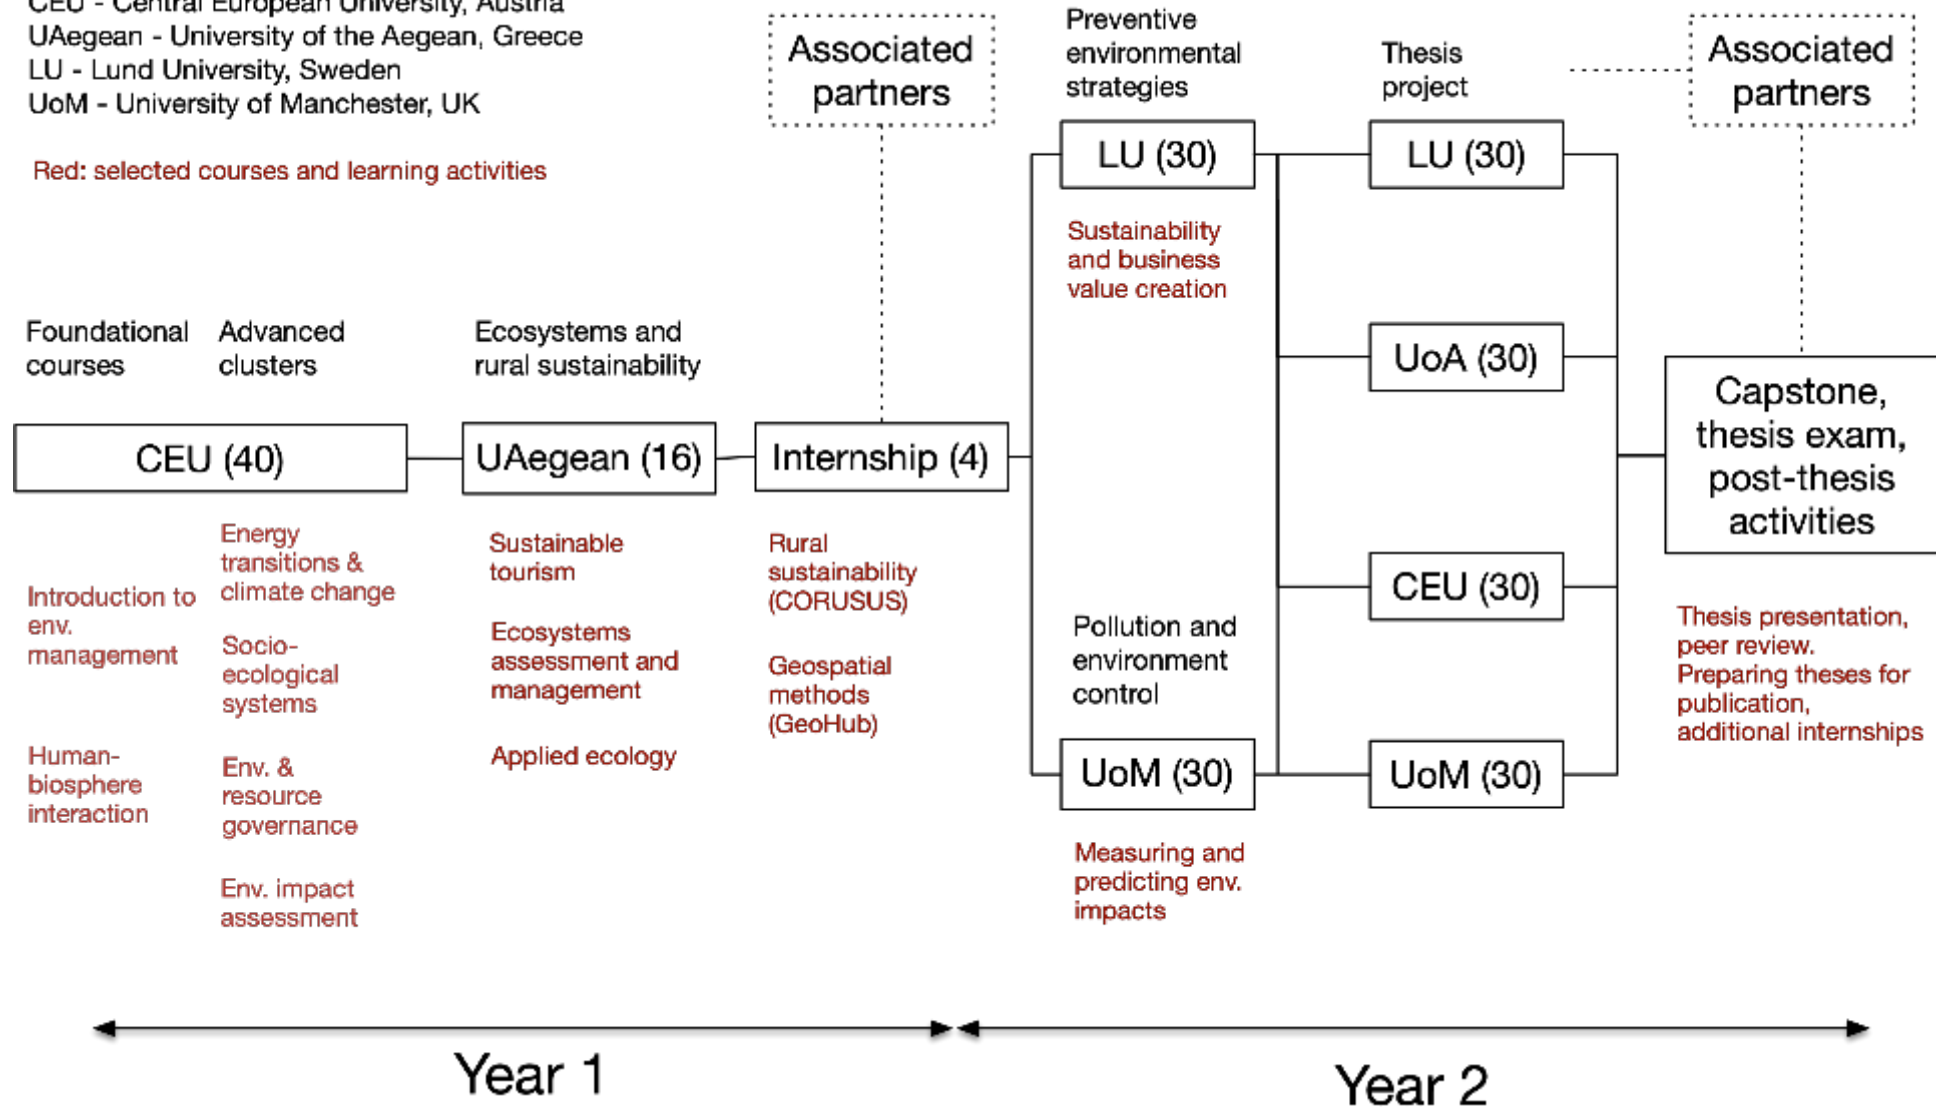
CEU - Central European University, Austria
UAegean - University of the Aegean, Greece
LU - Lund University, Sweden
UoM - University of Manchester, UK

Red: selected courses and learning activities

Associated partners

Preventive environmental strategies

Thesis project

Associated partners

LU (30)

LU (30)

Sustainability and business value creation

Foundational courses

Advanced clusters

Ecosystems and rural sustainability

UoA (30)

CEU (40)

UAegean (16)

Internship (4)

Capstone, thesis exam, post-thesis activities

Introduction to env. management

Human-biosphere interaction

Energy transitions & climate change

Socio-ecological systems

Env. & resource governance

Env. impact assessment

Sustainable tourism

Ecosystems assessment and management

Applied ecology

Rural sustainability (CORUSUS)

Geospatial methods (GeoHub)

CEU (30)

Pollution and environment control

Thesis presentation, peer review. Preparing theses for publication, additional internships

UoM (30)

UoM (30)

Measuring and predicting env. impacts

Year 1

Year 2